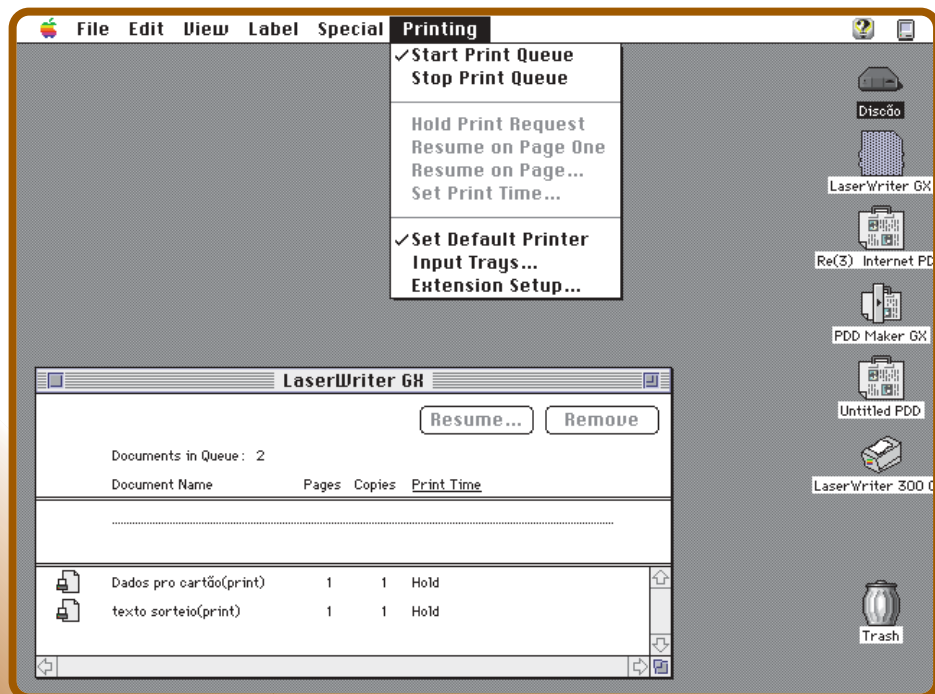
File Edit View Label Special Printing

✓Start Print Queue
Stop Print Queue

Hold Print Request
Resume on Page One
Resume on Page...
Set Print Time...

✓Set Default Printer
Input Trays...
Extension Setup...

Discão
LaserWriter GX
Re(3) Internet PD
PDD Maker GX
Untitled PDD
LaserWriter 300 (
Trash

LaserWriter GX

Resume... Remove

Documents in Queue: 2

| Document Name | Pages | Copies | Print Time |
|---|---|---|---|
| Dados pro cartão(print) | 1 | 1 | Hold |
| texto sorteio(print) | 1 | 1 | Hold |